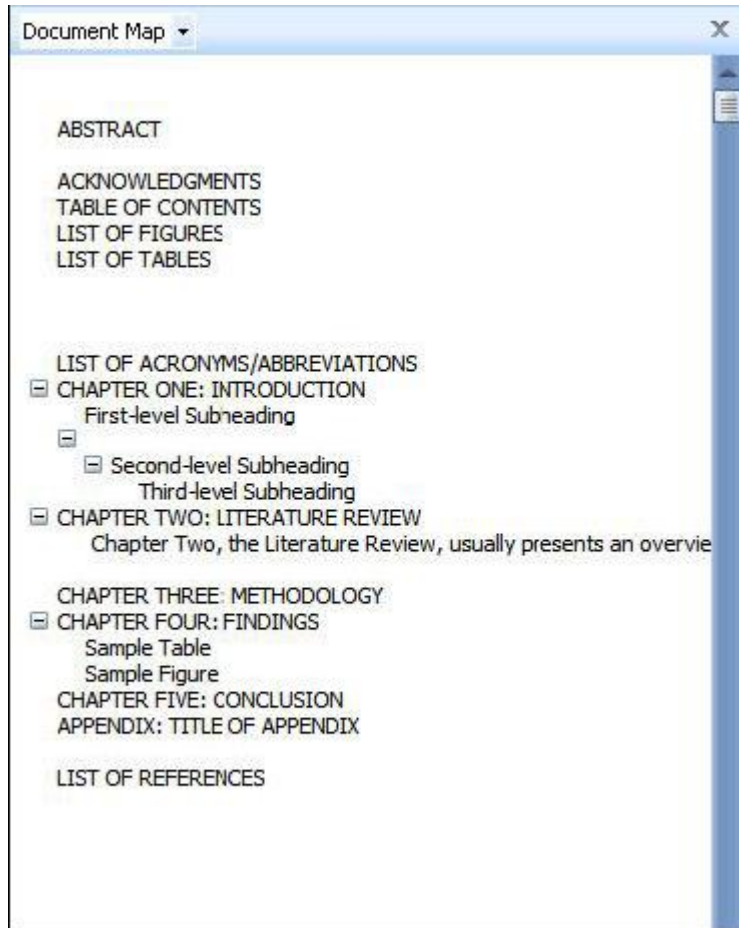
Document Map

ABSTRACT

ACKNOWLEDGMENTS
TABLE OF CONTENTS
LIST OF FIGURES
LIST OF TABLES

LIST OF ACRONYMS/ABBREVIATIONS
CHAPTER ONE: INTRODUCTION
First-level Subheading

Second-level Subheading
Third-level Subheading
CHAPTER TWO: LITERATURE REVIEW
Chapter Two, the Literature Review, usually presents an overvie

CHAPTER THREE: METHODOLOGY
CHAPTER FOUR: FINDINGS
Sample Table
Sample Figure
CHAPTER FIVE: CONCLUSION
APPENDIX: TITLE OF APPENDIX

LIST OF REFERENCES